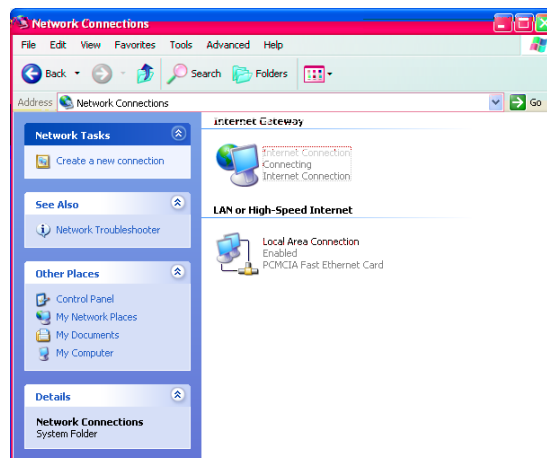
Network Connections

File Edit View Favorites Tools Advanced Help

Back Search Folders

Address Network Connections Go

Network Tasks

Create a new connection

See Also

Network Troubleshooter

Other Places

Control Panel
My Network Places
My Documents
My Computer

Details

Network Connections
System Folder

Internet Gateway

Internet Connection
Connecting
Internet Connection

LAN or High-Speed Internet

Local Area Connection
Enabled
PCMCIA Fast Ethernet Card